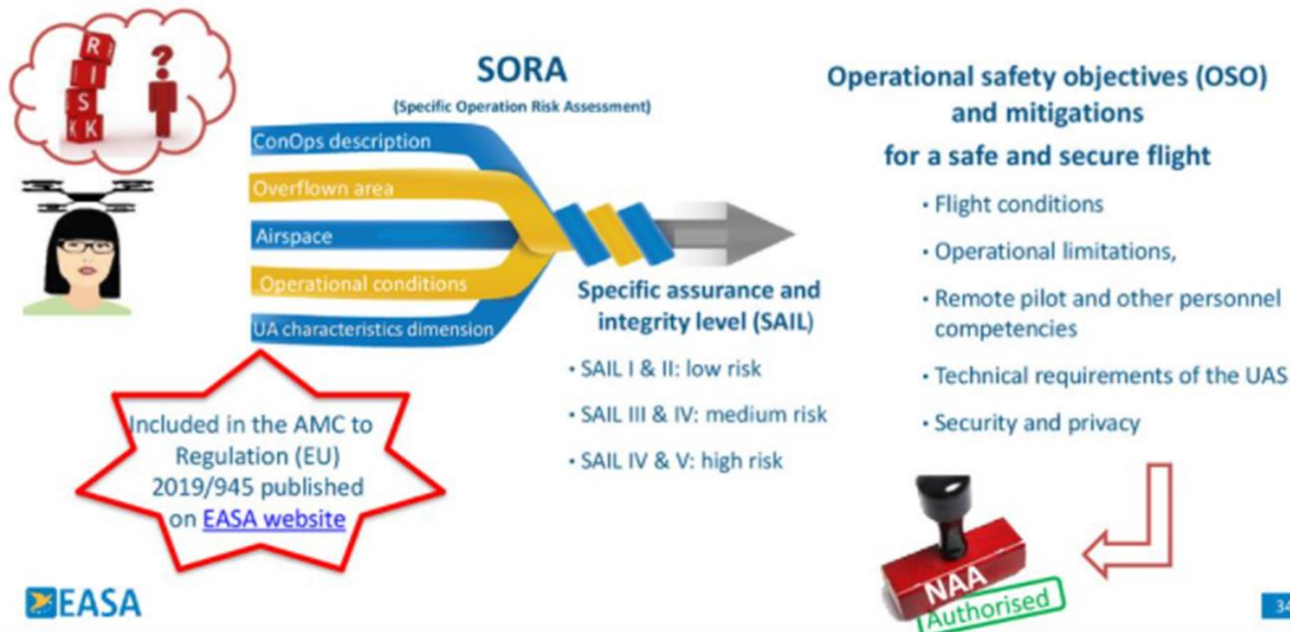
R
I
S
K
?

SORA
(Specific Operation Risk Assessment)

ConOps description
Overflown area
Airspace
Operational conditions
UA characteristics dimension

Specific assurance and integrity level (SAIL)

• SAIL I & II: low risk
• SAIL III & IV: medium risk
• SAIL IV & V: high risk

Operational safety objectives (OSO) and mitigations for a safe and secure flight

• Flight conditions
• Operational limitations,
• Remote pilot and other personnel competencies
• Technical requirements of the UAS
• Security and privacy

Included in the AMC to Regulation (EU) 2019/945 published on EASA website

EASA

NAA
Authorised

34